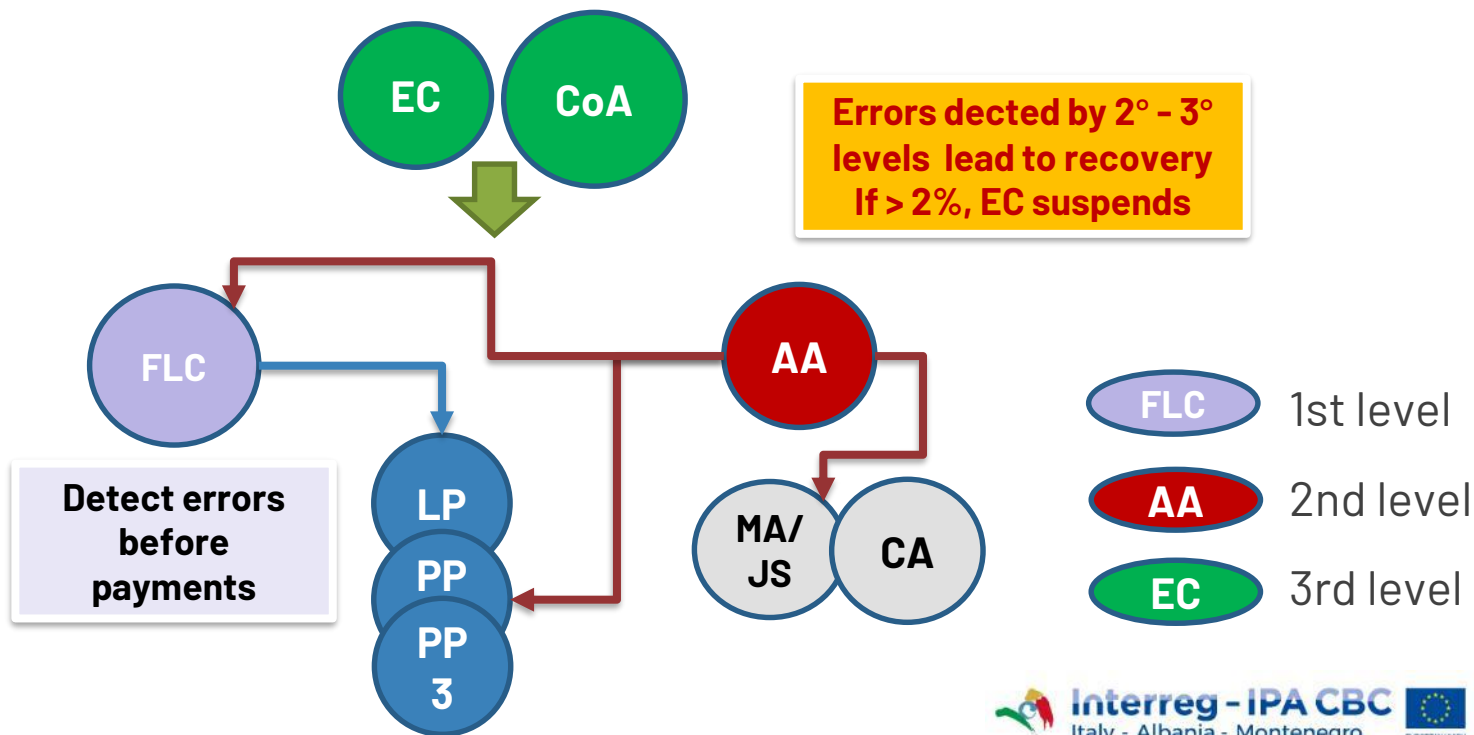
EC

CoA

Errors dected by 2° - 3° levels lead to recovery If > 2%, EC suspends

FLC

AA

LP

PP

PP 3

MA/ JS

CA

Detect errors before payments

FLC 1st level

AA 2nd level

EC 3rd level

Interreg - IPA CBC
Italy - Albania - Montenegro